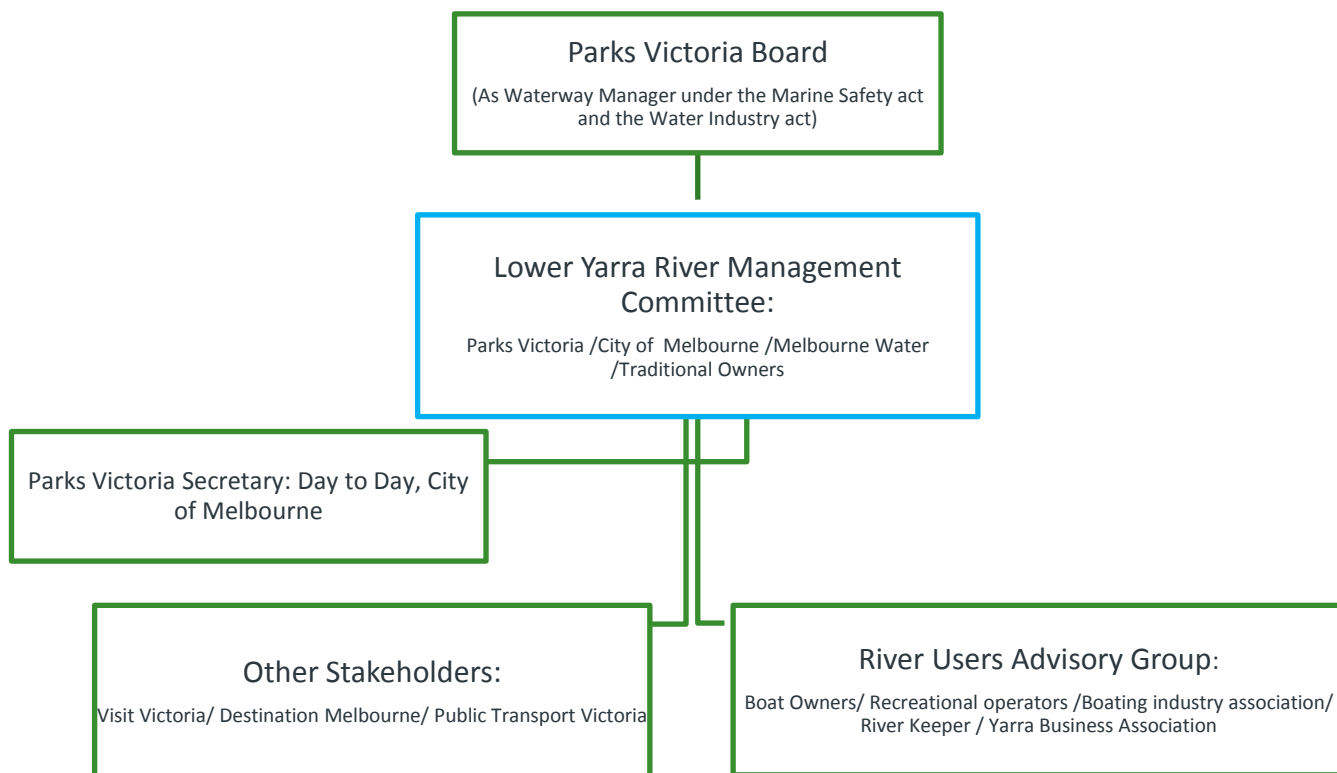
Parks Victoria Board

(As Waterway Manager under the Marine Safety act and the Water Industry act)

Lower Yarra River Management Committee:

Parks Victoria /City of Melbourne /Melbourne Water /Traditional Owners

Parks Victoria Secretary: Day to Day, City of Melbourne

Other Stakeholders:

Visit Victoria/ Destination Melbourne/ Public Transport Victoria

River Users Advisory Group:

Boat Owners/ Recreational operators /Boating industry association/ River Keeper / Yarra Business Association